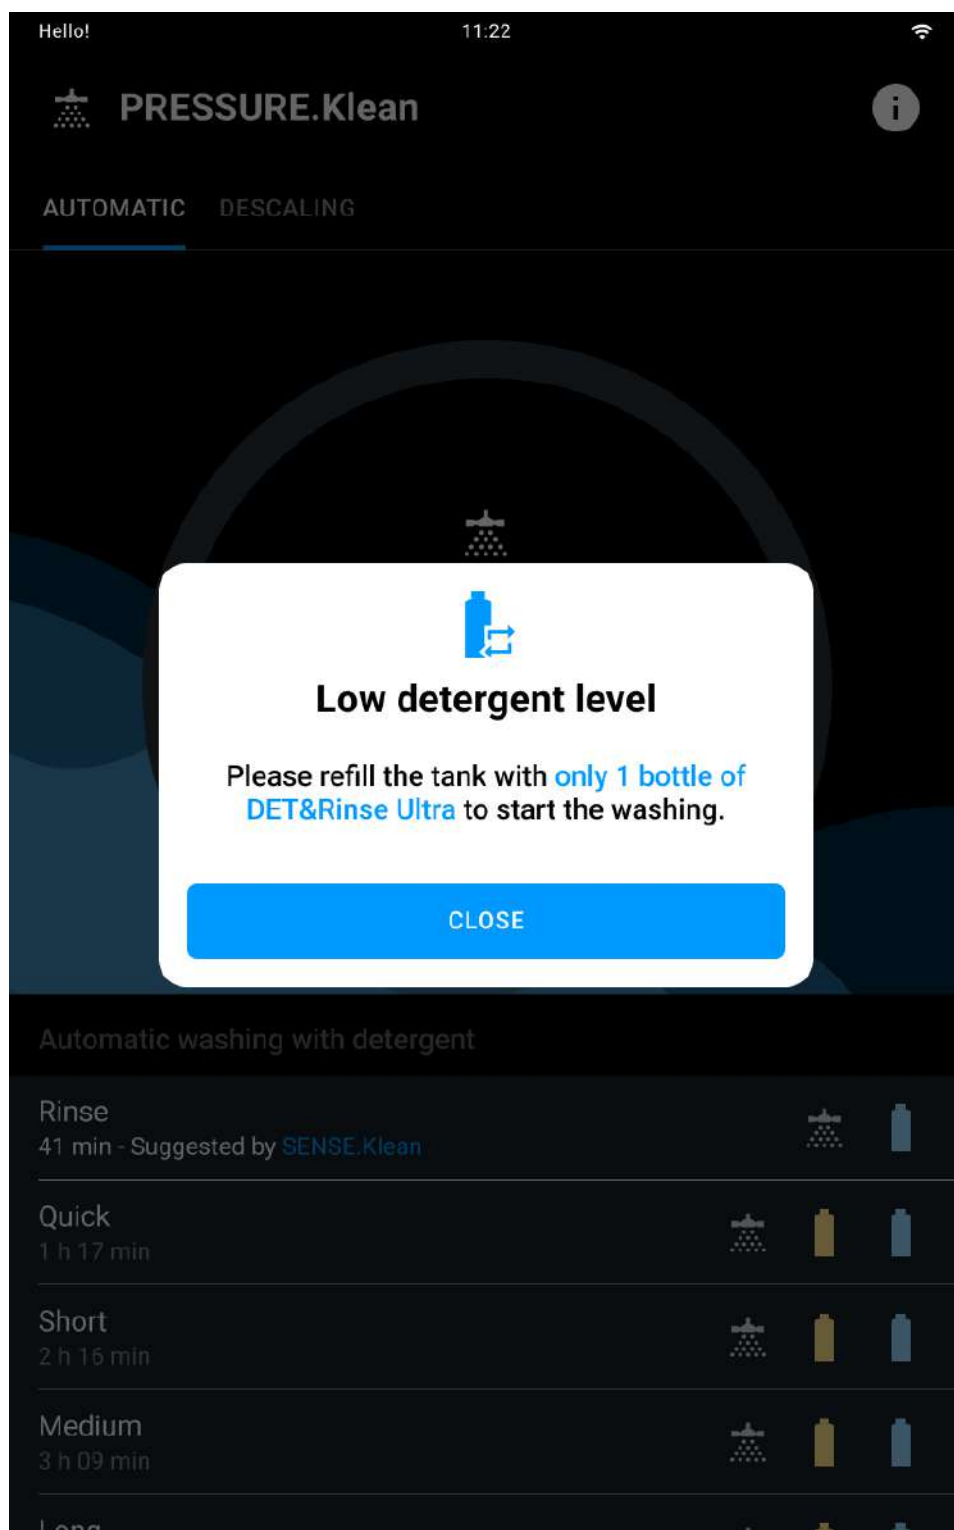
Hello!
11:22

PRESSURE.Klean

AUTOMATIC DESCALING

Low detergent level

Please refill the tank with only 1 bottle of DET&Rinse Ultra to start the washing.

CLOSE

Automatic washing with detergent

Rinse
41 min - Suggested by SENSE.Klean

Quick
1 h 17 min

Short
2 h 16 min

Medium
3 h 09 min

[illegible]